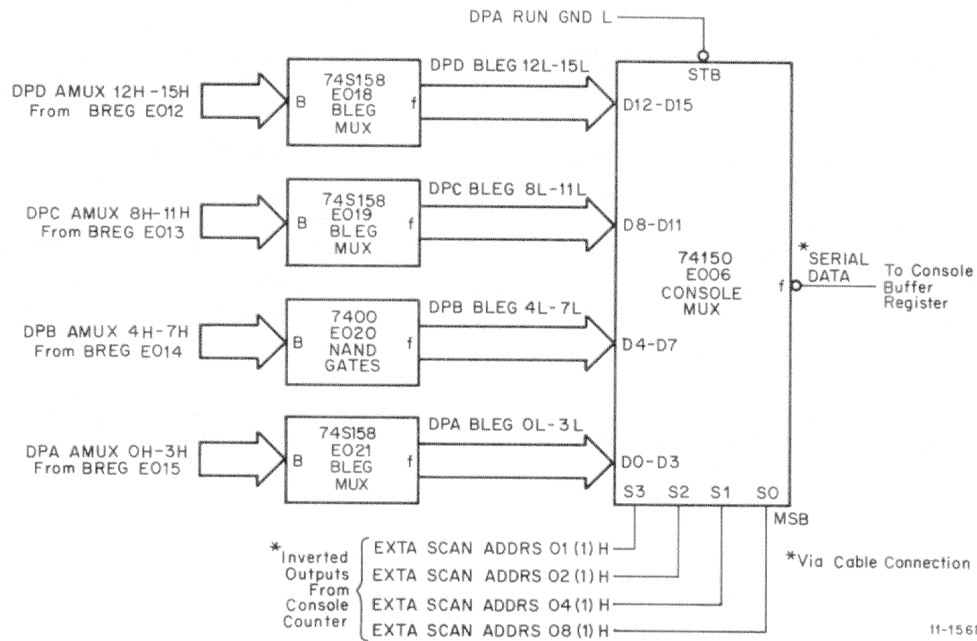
DPA RUN GND L

DPD AMUX 12H -15H
From BREG E012

B
74S158
E018
BLEG
MUX
f

DPD BLEG 12L-15L

DPC AMUX 8H-11H
From BREG E013

B
74S158
E019
BLEG
MUX
f

DPC BLEG 8L-11L

DPB AMUX 4H-7H
From BREG E014

B
7400
E020
NAND
GATES
f

DPB BLEG 4L-7L

DPA AMUX 0H-3H
From BREG E015

B
74S158
E021
BLEG
MUX
f

DPA BLEG 0L-3L

STB
D12-D15
D8-D11
74150
E006
CONSOLE
MUX
D4-D7
D0-D3
f
S3 S2 S1 S0
MSB

*SERIAL DATA
To Console Buffer Register

*Inverted Outputs From Console Counter
EXTA SCAN ADDRS 01 (1) H
EXTA SCAN ADDRS 02 (1) H
EXTA SCAN ADDRS 04 (1) H
EXTA SCAN ADDRS 08 (1) H

*Via Cable Connection

11-156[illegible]